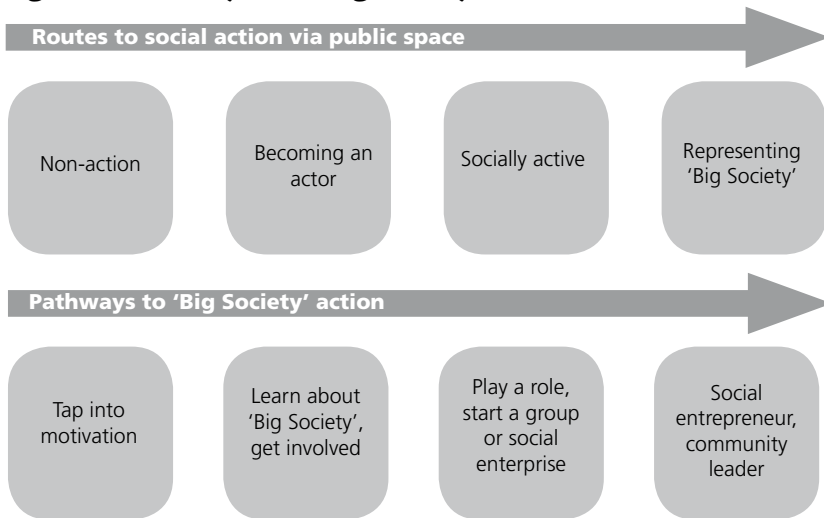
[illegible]

Routes to social action via public space

Non-action

Becoming an actor

Socially active

Representing 'Big Society'

Pathways to 'Big Society' action

Tap into motivation

Learn about 'Big Society', get involved

Play a role, start a group or social enterprise

Social entrepreneur, community leader